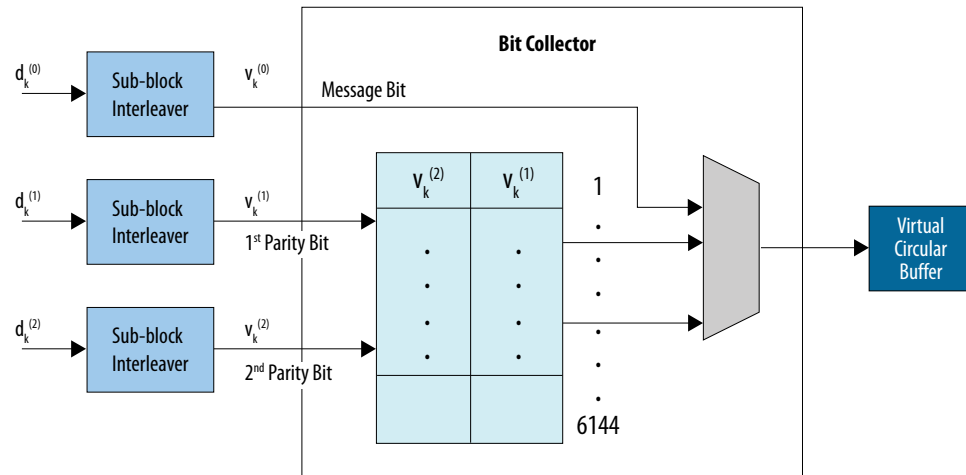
Bit Collector

$d_k^{(0)}$

Sub-block Interleaver

$v_k^{(0)}$

Message Bit

$d_k^{(1)}$

Sub-block Interleaver

$v_k^{(1)}$

1st Parity Bit

$d_k^{(2)}$

Sub-block Interleaver

$v_k^{(2)}$

2nd Parity Bit

| $v_k^{(2)}$ | $v_k^{(1)}$ |
|---|---|
| . . . . | . . . . |
| | |

1
.
.
.
.
.
.
6144

Virtual Circular Buffer